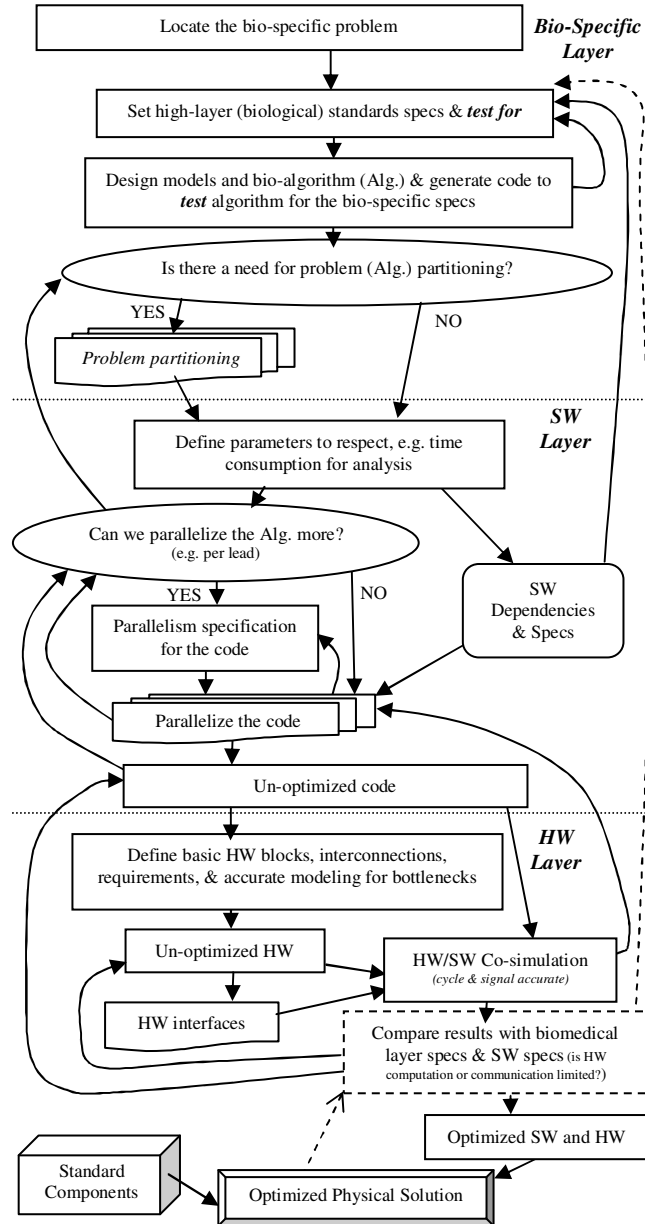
Locate the bio-specific problem

***Bio-Specific Layer***

Set high-layer (biological) standards specs & ***test for***

Design models and bio-algorithm (Alg.) & generate code to ***test*** algorithm for the bio-specific specs

Is there a need for problem (Alg.) partitioning?

YES

NO

*Problem partitioning*

***SW Layer***

Define parameters to respect, e.g. time consumption for analysis

Can we parallelize the Alg. more?
(e.g. per lead)

YES

NO

SW Dependencies & Specs

Parallelism specification for the code

Parallelize the code

Un-optimized code

***HW Layer***

Define basic HW blocks, interconnections, requirements, & accurate modeling for bottlenecks

Un-optimized HW

HW/SW Co-simulation
*(cycle & signal accurate)*

HW interfaces

Compare results with biomedical layer specs & SW specs (is HW computation or communication limited?)

Optimized SW and HW

Standard Components

Optimized Physical Solution